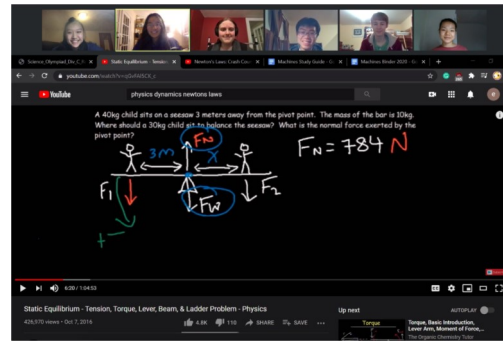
Science Olympiad_Div_C_F... | Static Equilibrium - Tension | Newton's Laws: Crash Cour | Machines Study Guide - G | Machines Binder 2020 - G

youtube.com/watch?v=iqDeRANCX_I

YouTube

physics dynamics newtons laws

A 40kg child sits on a seesaw 3 meters away from the pivot point. The mass of the bar is 10kg. Where should a 30kg child sit to balance the seesaw? What is the normal force exerted by the pivot point?

$F_N$

3m

x

$F_1$

$F_2$

$F_W$

$F_N = 784$ N

6:30 / 1:04:53

Static Equilibrium - Tension, Torque, Lever, Beam, & Ladder Problem - Physics

426,070 views • Oct 7, 2016

4.8K 118 SHARE SAVE ...

Up next

AUTOPLAY

Torque

Torque, Basic Introduction, Lever Arm, Moment of Force,...

The Organic Chemistry Tutor